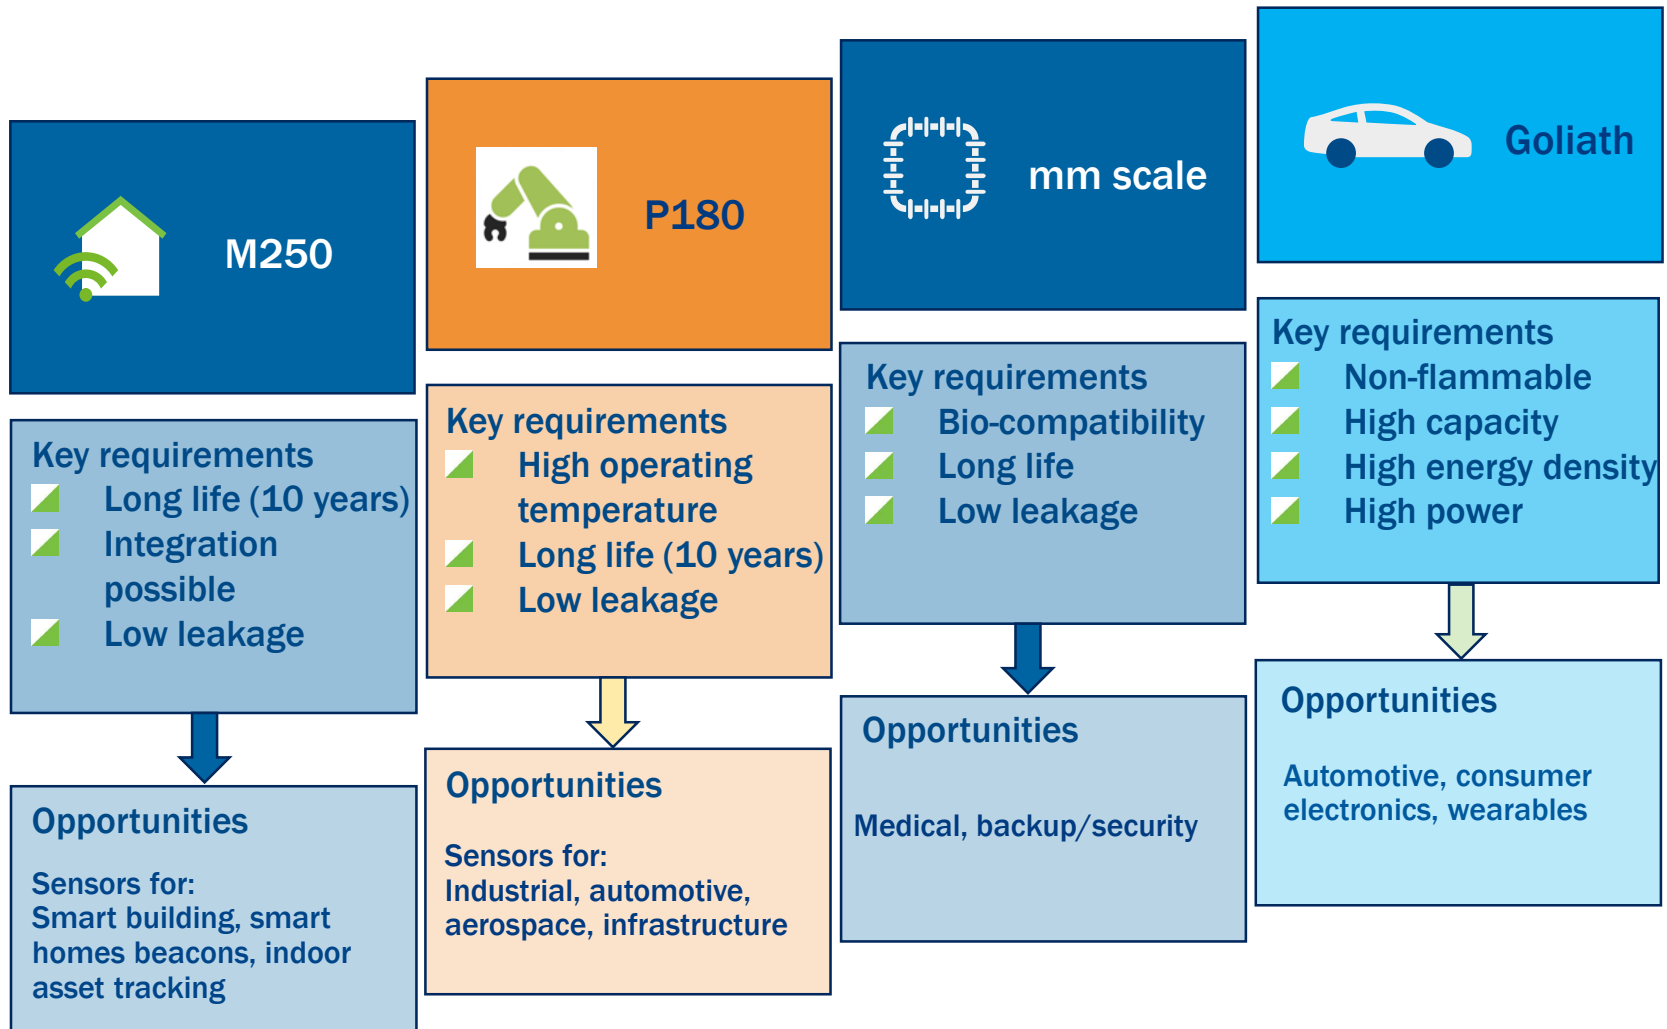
M250

Key requirements
Long life (10 years)
Integration possible
Low leakage

Opportunities

Sensors for:
Smart building, smart homes beacons, indoor asset tracking

P180

Key requirements
High operating temperature
Long life (10 years)
Low leakage

Opportunities

Sensors for:
Industrial, automotive, aerospace, infrastructure

mm scale

Key requirements
Bio-compatibility
Long life
Low leakage

Opportunities

Medical, backup/security

Goliath

Key requirements
Non-flammable
High capacity
High energy density
High power

Opportunities

Automotive, consumer electronics, wearables